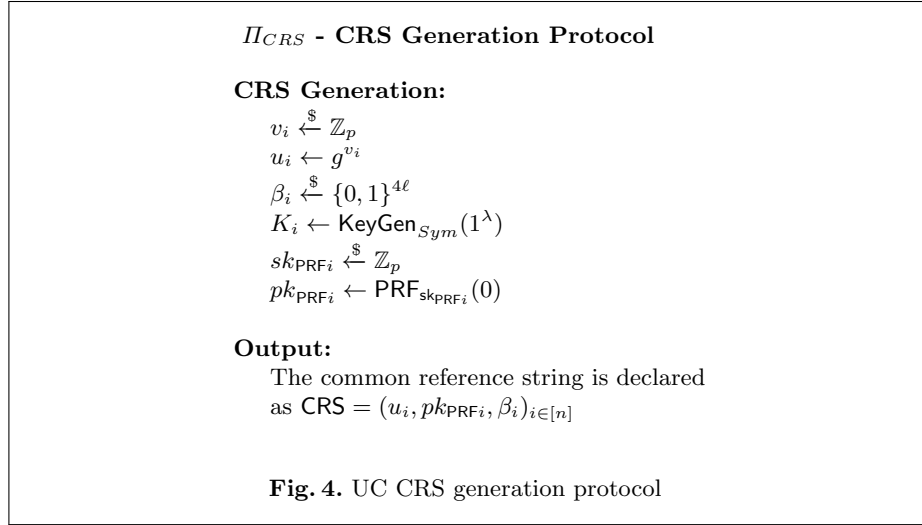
$\Pi_{CRS}$ - **CRS Generation Protocol**

**CRS Generation:**

$v_i \xleftarrow{\$} \mathbb{Z}_p$
$u_i \leftarrow g^{v_i}$
$\beta_i \xleftarrow{\$} \{0,1\}^{4\ell}$
$K_i \leftarrow \mathsf{KeyGen}_{Sym}(1^\lambda)$
$sk_{\mathsf{PRF}i} \xleftarrow{\$} \mathbb{Z}_p$
$pk_{\mathsf{PRF}i} \leftarrow \mathsf{PRF}_{\mathsf{sk}_{\mathsf{PRF}i}}(0)$

**Output:**

The common reference string is declared as $\mathsf{CRS} = (u_i, pk_{\mathsf{PRF}i}, \beta_i)_{i\in[n]}$

**Fig. 4.** UC CRS generation protocol